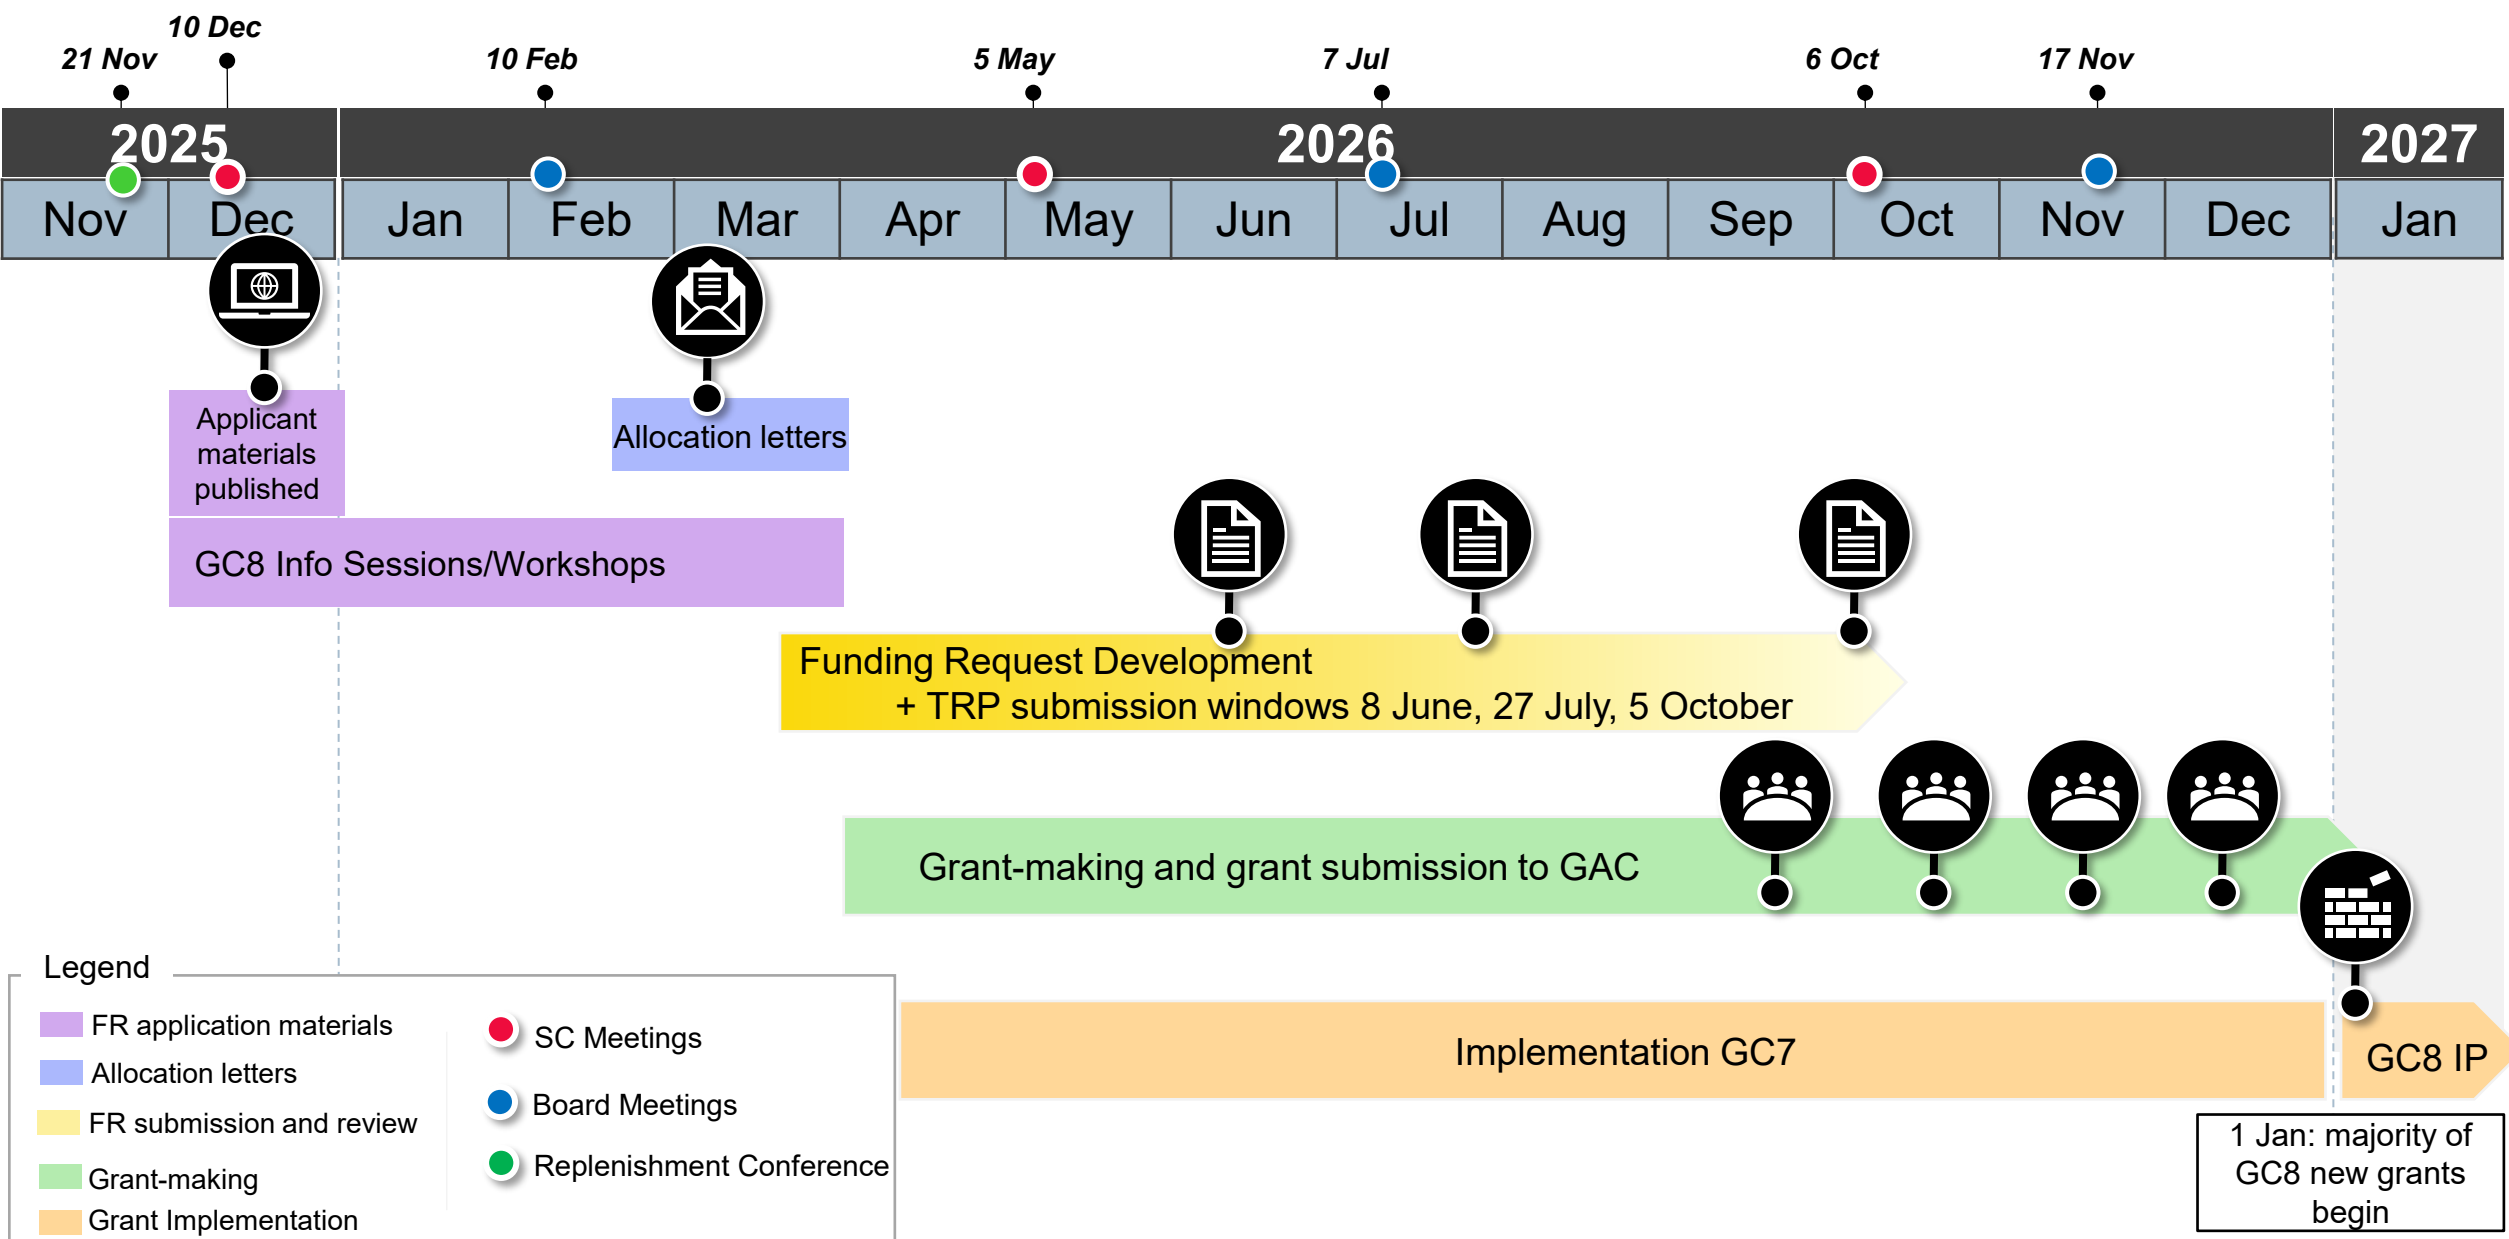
10 Dec
21 Nov
10 Feb
5 May
7 Jul
6 Oct
17 Nov

2025
2026
2027

Nov
Dec
Jan
Feb
Mar
Apr
May
Jun
Jul
Aug
Sep
Oct
Nov
Dec
Jan

Applicant materials published

Allocation letters

GC8 Info Sessions/Workshops

Funding Request Development
+ TRP submission windows 8 June, 27 July, 5 October

Grant-making and grant submission to GAC

Implementation GC7

GC8 IP

1 Jan: majority of GC8 new grants begin

Legend
FR application materials
Allocation letters
FR submission and review
Grant-making
Grant Implementation
SC Meetings
Board Meetings
Replenishment Conference